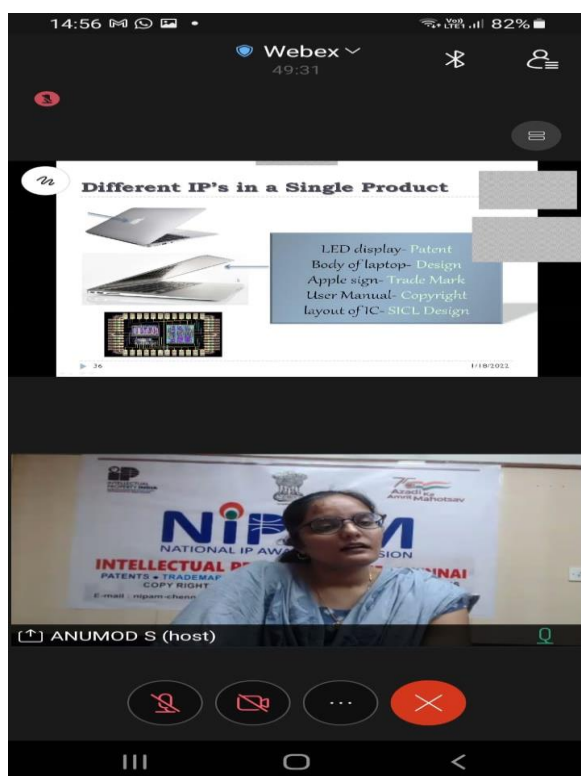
14:56 82%

Webex
49:31

Different IP's in a Single Product

LED display- Patent
Body of laptop- Design
Apple sign- Trade Mark
User Manual- Copyright
layout of IC- SICL Design

36

1/18/2022

Azadi Ka Amrit Mahotsav

NIPAM
NATIONAL IP AWA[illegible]SION
INTELLECTUAL P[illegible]NAI
PATENTS • TRADEMA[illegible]
COPY RIGHT
E-mail : nipam-chenn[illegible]

ANUMOD S (host)